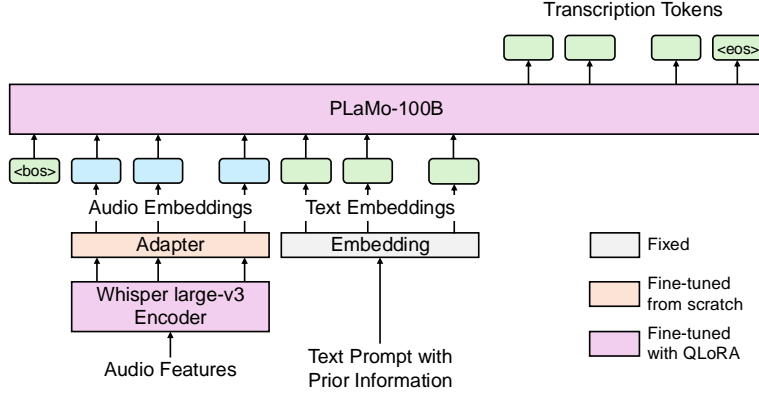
Transcription Tokens

<eos>

PLaMo-100B

<bos>

Audio Embeddings

Text Embeddings

Adapter

Embedding

Whisper large-v3 Encoder

Audio Features

Text Prompt with Prior Information

Fixed

Fine-tuned from scratch

Fine-tuned with QLoRA